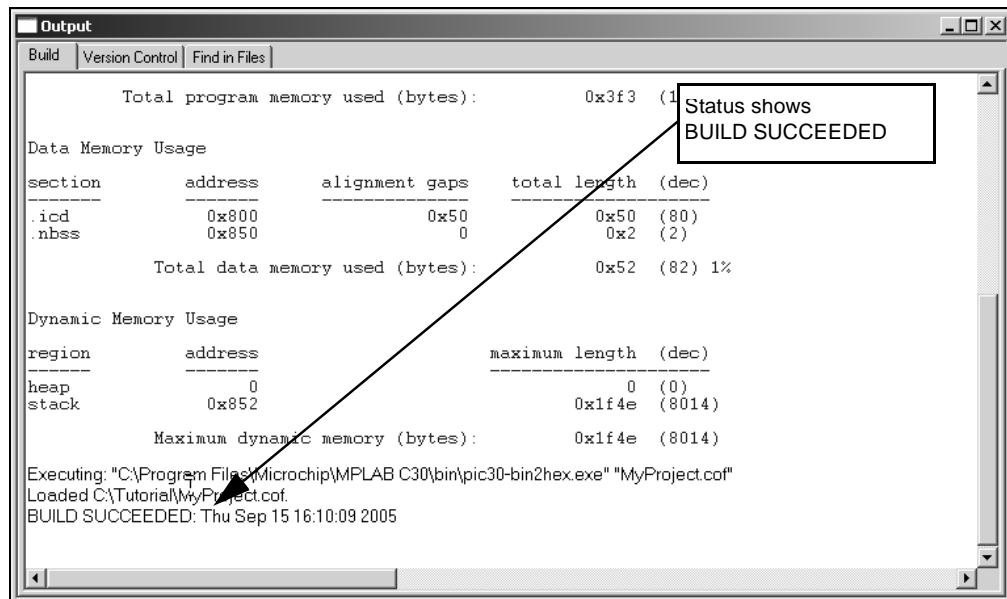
Output

Build | Version Control | Find in Files

Total program memory used (bytes): 0x3f3 (1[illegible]

Status shows
BUILD SUCCEEDED

Data Memory Usage

| section | address | alignment gaps | total length | (dec) |
|---|---|---|---|---|
| ------- | ------- | -------------- | -------------------- | |
| .icd | 0x800 | 0x50 | 0x50 | (80) |
| .nbss | 0x850 | 0 | 0x2 | (2) |

Total data memory used (bytes): 0x52 (82) 1%

Dynamic Memory Usage

| region | address | maximum length | (dec) |
|---|---|---|---|
| ------ | ------- | -------------------- | |
| heap | 0 | 0 | (0) |
| stack | 0x852 | 0x1f4e | (8014) |

Maximum dynamic memory (bytes): 0x1f4e (8014)

Executing: "C:\Program Files\Microchip\MPLAB C30\bin\pic30-bin2hex.exe" "MyProject.cof"
Loaded C:\Tutorial\MyProject.cof.
BUILD SUCCEEDED: Thu Sep 15 16:10:09 2005